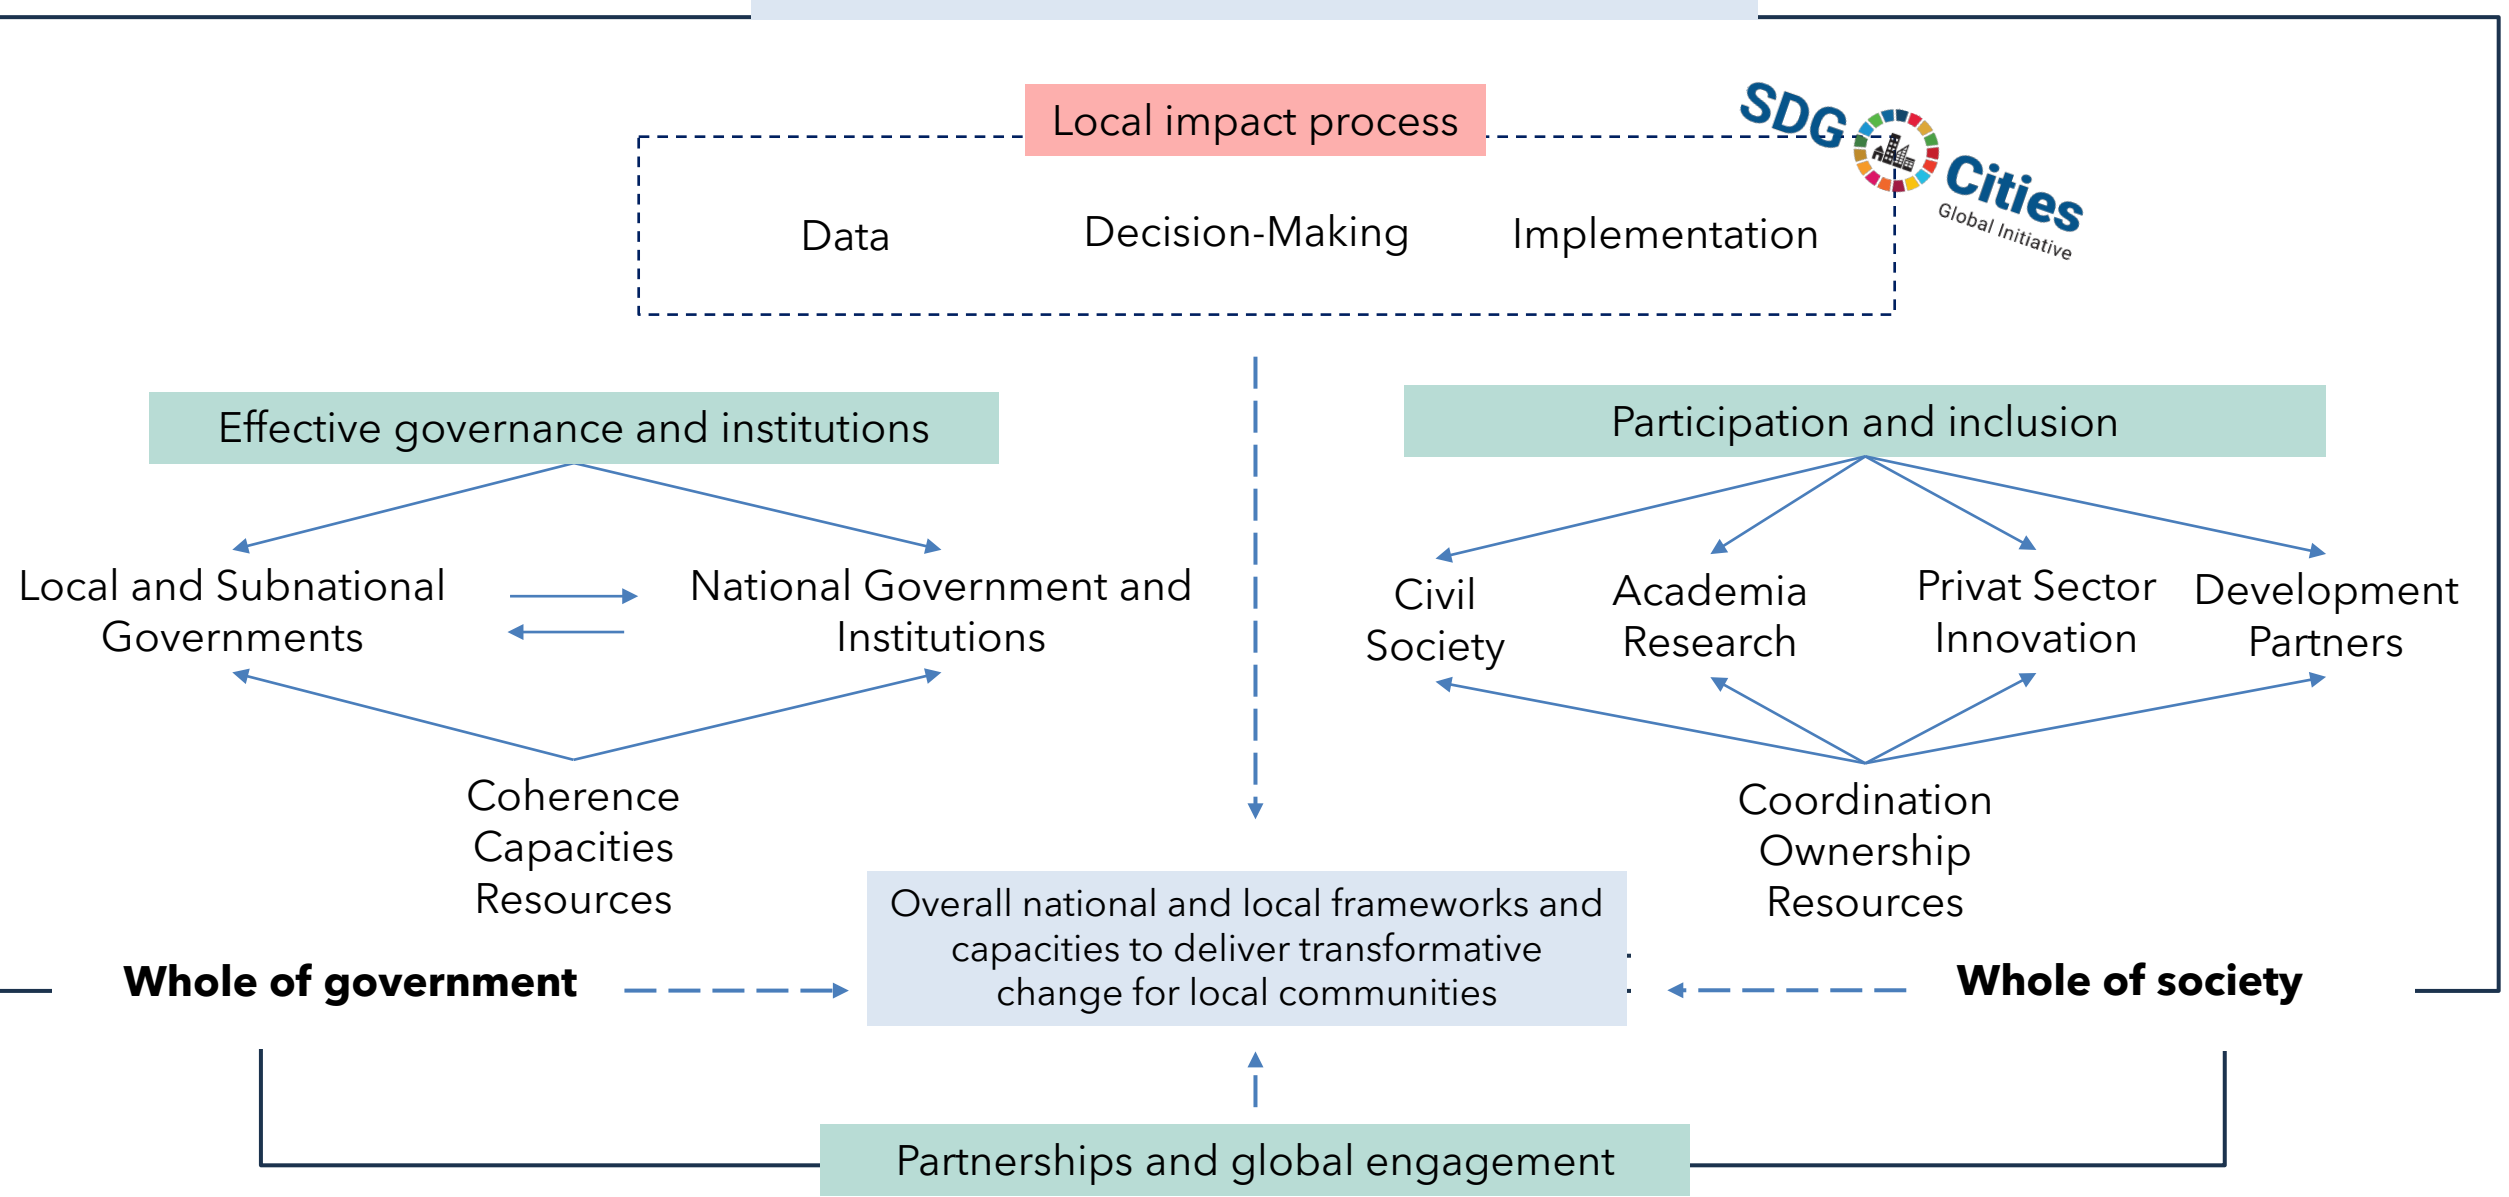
Local impact process

SDG Cities Global Initiative

Data

Decision-Making

Implementation

Effective governance and institutions

Local and Subnational Governments

National Government and Institutions

Coherence
Capacities
Resources

Participation and inclusion

Civil Society

Academia Research

Privat Sector Innovation

Development Partners

Coordination
Ownership
Resources

Whole of government

Overall national and local frameworks and capacities to deliver transformative change for local communities

Whole of society

Partnerships and global engagement